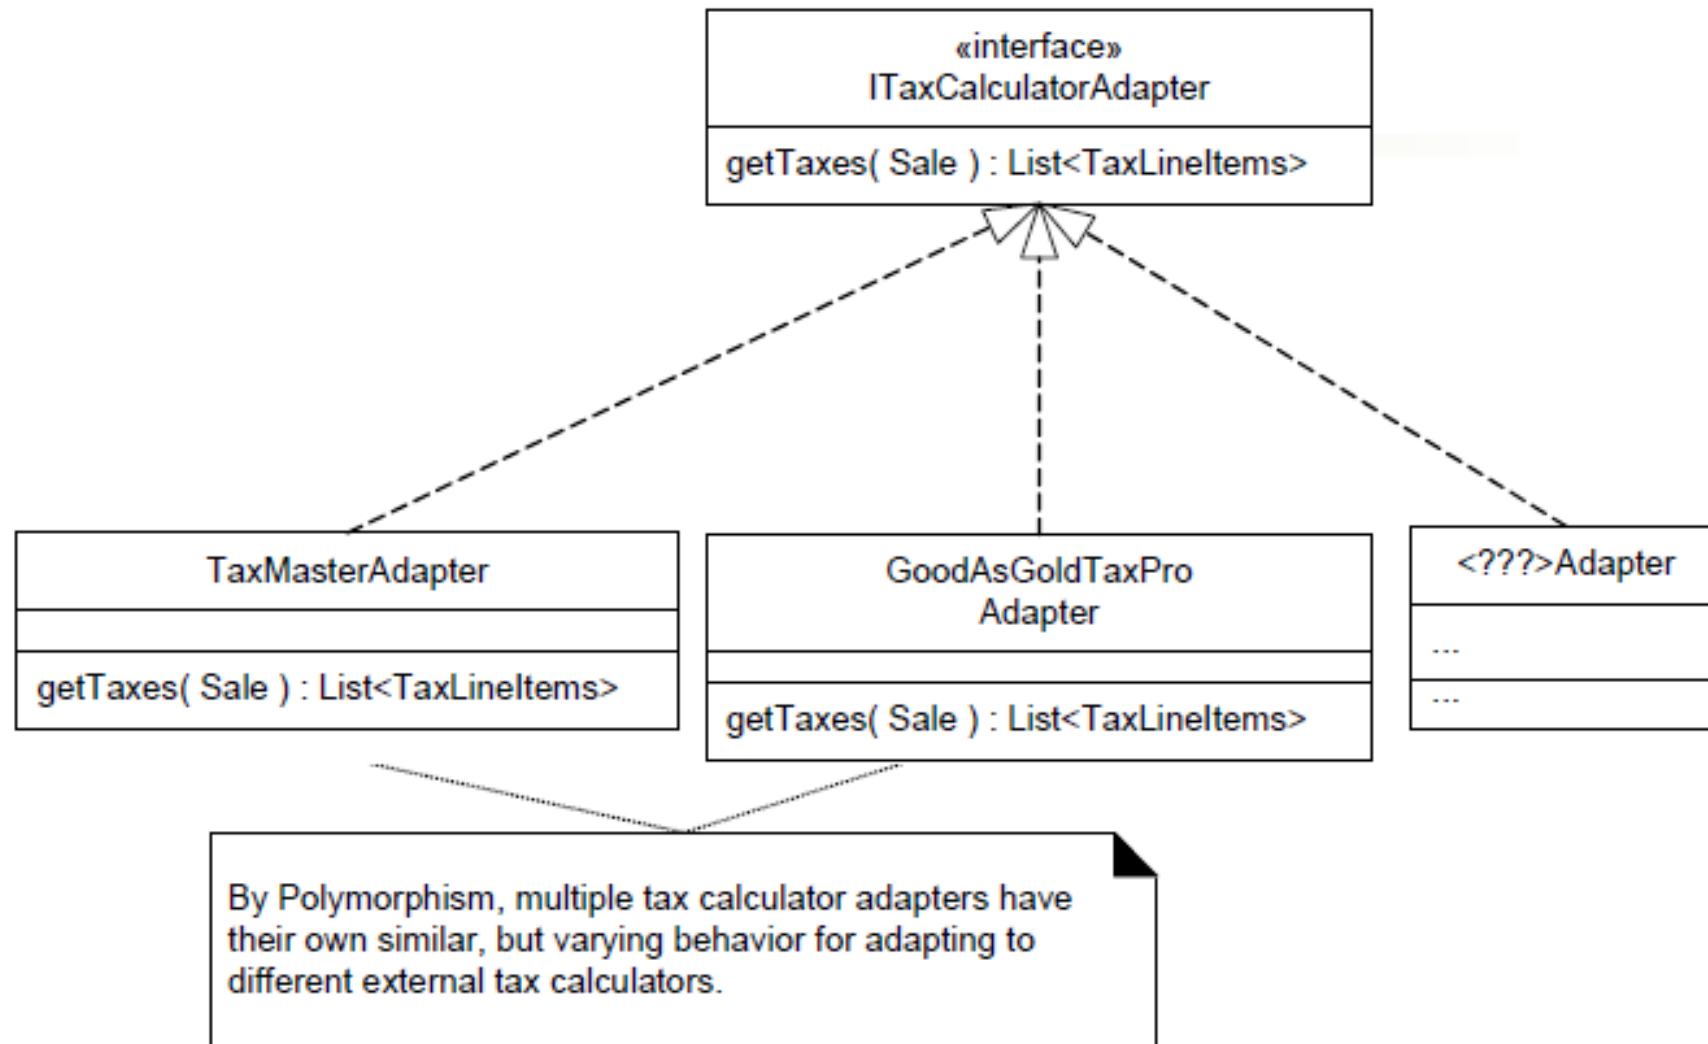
«interface»
ITaxCalculatorAdapter

getTaxes( Sale ) : List<TaxLineItems>

TaxMasterAdapter

getTaxes( Sale ) : List<TaxLineItems>

GoodAsGoldTaxPro Adapter

getTaxes( Sale ) : List<TaxLineItems>

<???>Adapter

...

...

By Polymorphism, multiple tax calculator adapters have their own similar, but varying behavior for adapting to different external tax calculators.